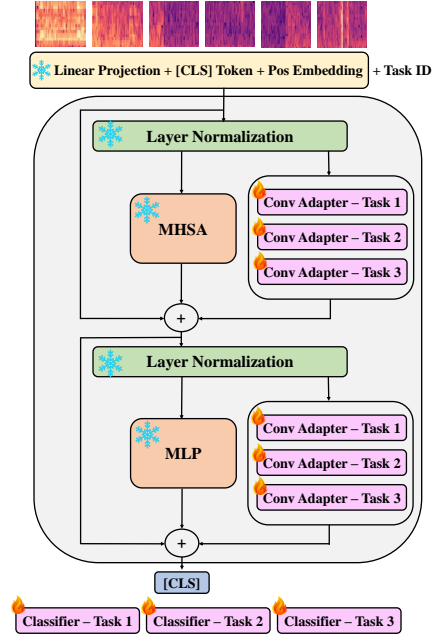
Linear Projection + [CLS] Token + Pos Embedding + Task ID

Layer Normalization

MHSA

Conv Adapter – Task 1
Conv Adapter – Task 2
Conv Adapter – Task 3

+

Layer Normalization

MLP

Conv Adapter – Task 1
Conv Adapter – Task 2
Conv Adapter – Task 3

+

[CLS]

Classifier – Task 1
Classifier – Task 2
Classifier – Task 3